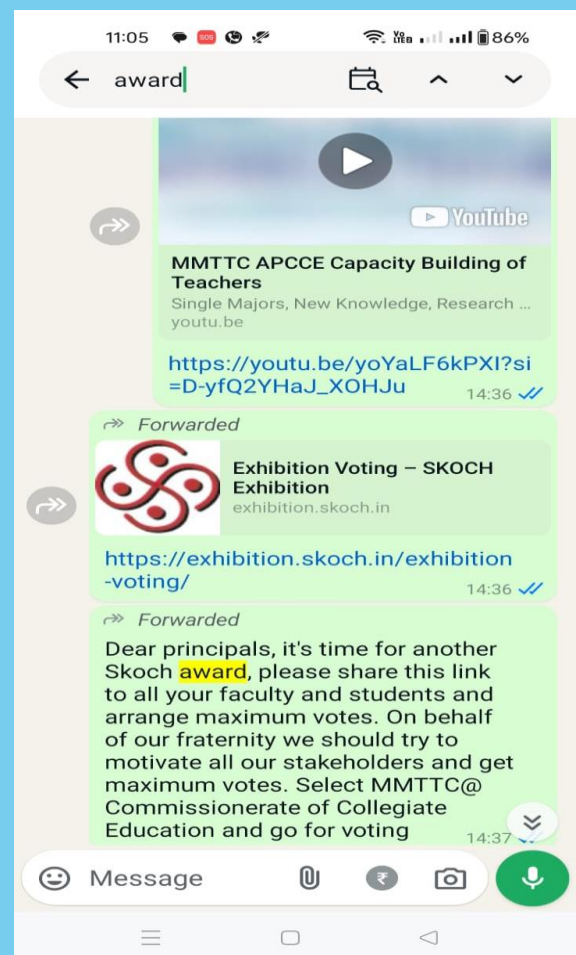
11:05 SOS Vo LTE 86%

award

YouTube

MMTTC APCCE Capacity Building of Teachers
Single Majors, New Knowledge, Research ...
youtu.be

https://youtu.be/yoYaLF6kPXI?si=D-yfQ2YHaJ_XOHJu
14:36

Forwarded

Exhibition Voting – SKOCH Exhibition
exhibition.skoch.in

https://exhibition.skoch.in/exhibition-voting/
14:36

Forwarded

Dear principals, it's time for another Skoch award, please share this link to all your faculty and students and arrange maximum votes. On behalf of our fraternity we should try to motivate all our stakeholders and get maximum votes. Select MMTTC@ Commissionerate of Collegiate Education and go for voting
14:37

Message